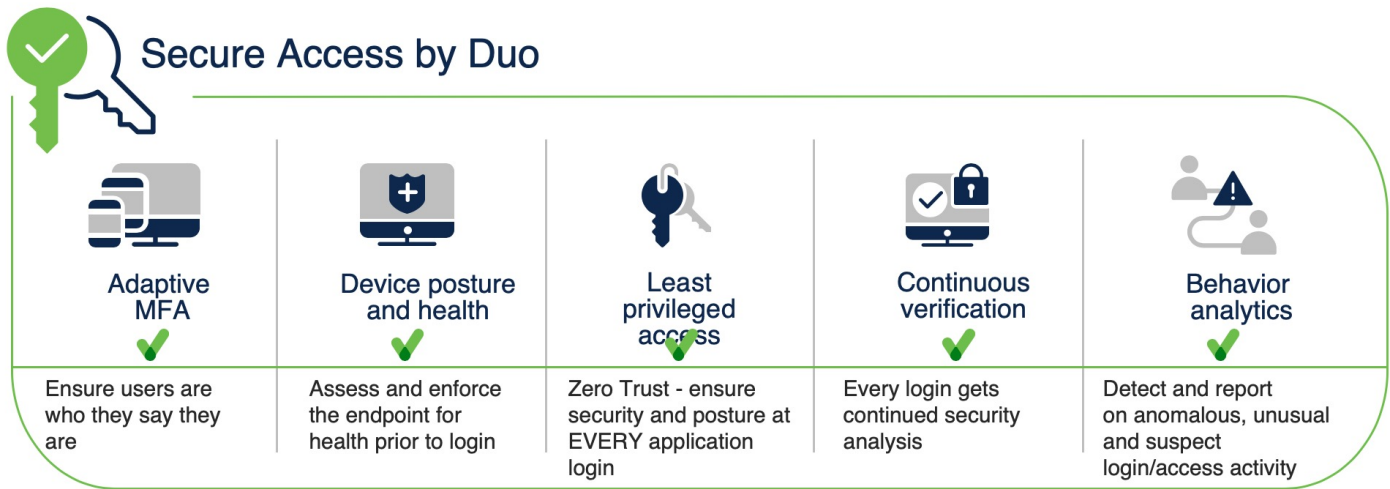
Secure Access by Duo

| Adaptive MFA | Device posture and health | Least privileged access | Continuous verification | Behavior analytics |
|---|---|---|---|---|
| Ensure users are who they say they are | Assess and enforce the endpoint for health prior to login | Zero Trust - ensure security and posture at EVERY application login | Every login gets continued security analysis | Detect and report on anomalous, unusual and suspect login/access activity |